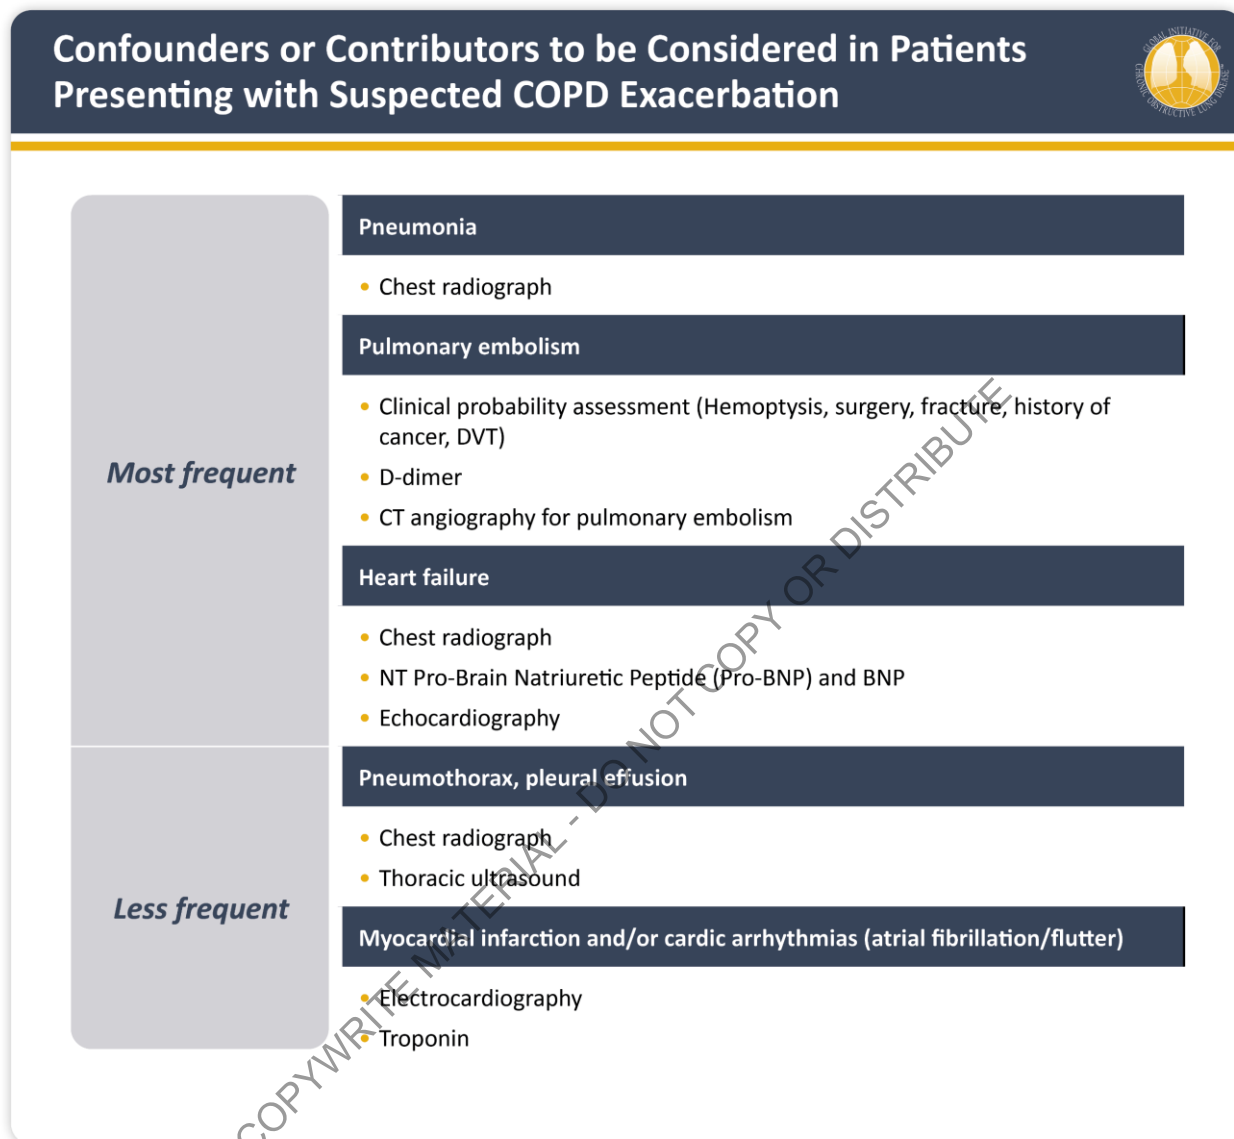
Confounders or Contributors to be Considered in Patients Presenting with Suspected COPD Exacerbation

GLOBAL INITIATIVE FOR CHRONIC OBSTRUCTIVE LUNG DISEASE

Most frequent

Pneumonia

• Chest radiograph

Pulmonary embolism

• Clinical probability assessment (Hemoptysis, surgery, fracture, history of cancer, DVT)
• D-dimer
• CT angiography for pulmonary embolism

Heart failure

• Chest radiograph
• NT Pro-Brain Natriuretic Peptide (Pro-BNP) and BNP
• Echocardiography

Less frequent

Pneumothorax, pleural effusion

• Chest radiograph
• Thoracic ultrasound

Myocardial infarction and/or cardic arrhythmias (atrial fibrillation/flutter)

• Electrocardiography
• Troponin

COPYWRITE MATERIAL - DO NOT COPY OR DISTRIBUTE